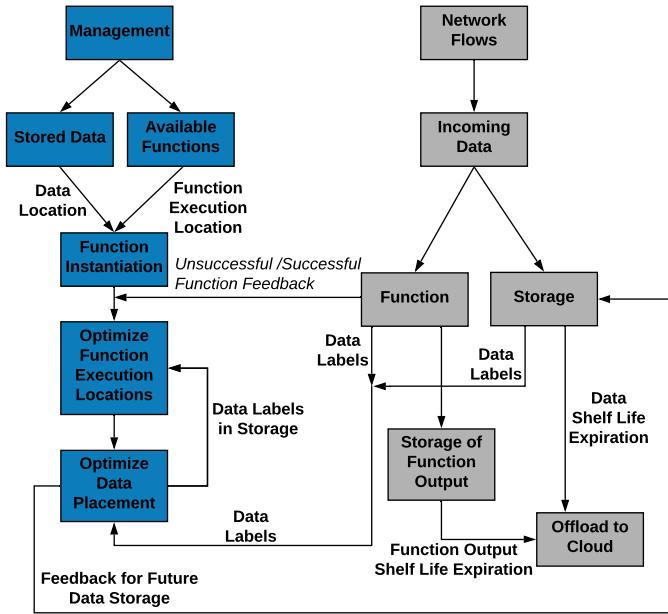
Management

Stored Data

Available Functions

Data Location

Function Execution Location

Function Instantiation

Unsuccessful /Successful Function Feedback

Optimize Function Execution Locations

Data Labels in Storage

Optimize Data Placement

Data Labels

Feedback for Future Data Storage

Network Flows

Incoming Data

Function

Storage

Data Labels

Data Labels

Storage of Function Output

Data Shelf Life Expiration

Offload to Cloud

Function Output Shelf Life Expiration